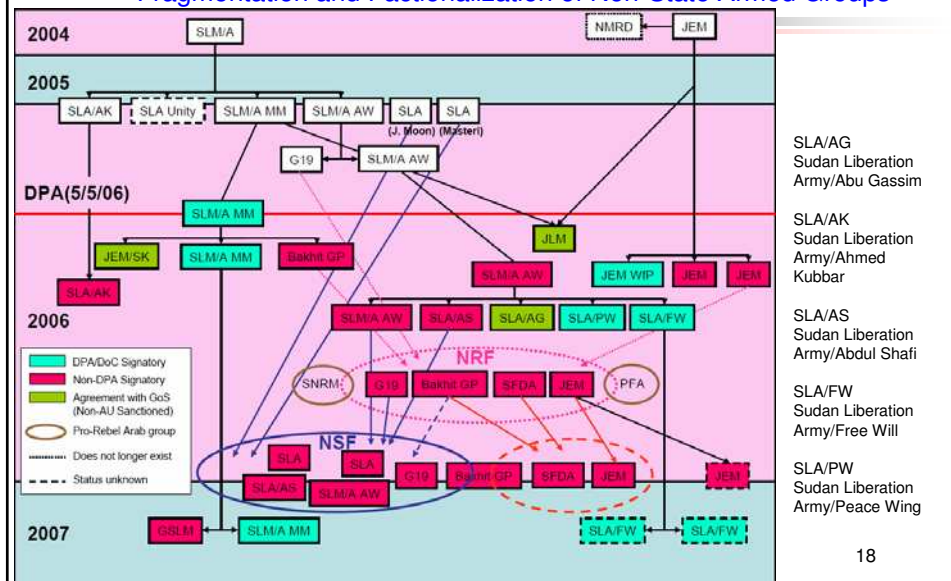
Fragmentation and Factionalization of Non-State Armed Groups

2004
SLM/A
NMRD
JEM

2005
SLA/AK
SLA Unity
SLM/A MM
SLM/A AW
SLA (J. Moon)
SLA (Masteri)
G19
SLM/A AW

DPA(5/5/06)
SLM/A MM
JLM
JEM/SK
SLM/A MM
Bakhit GP
SLM/A AW
JEM WIP
JEM
JEM
SLA/AK

2006
SLM/A AW
SLA/AS
SLA/AG
SLA/PW
SLA/FW
NRF
SNRM
G19
Bakhit GP
SFDA
JEM
PFA
NSF
SLA
SLA
SLA/AS
SLM/A AW
G19
Bakhit GP
SFDA
JEM
JEM

2007
GSLM
SLM/A MM
SLA/FW
SLA/FW

DPA/DoC Signatory
Non-DPA Signatory
Agreement with GoS (Non-AU Sanctioned)
Pro-Rebel Arab group
Does not longer exist
Status unknown

SLA/AG
Sudan Liberation Army/Abu Gassim

SLA/AK
Sudan Liberation Army/Ahmed Kubbar

SLA/AS
Sudan Liberation Army/Abdul Shafi

SLA/FW
Sudan Liberation Army/Free Will

SLA/PW
Sudan Liberation Army/Peace Wing

18